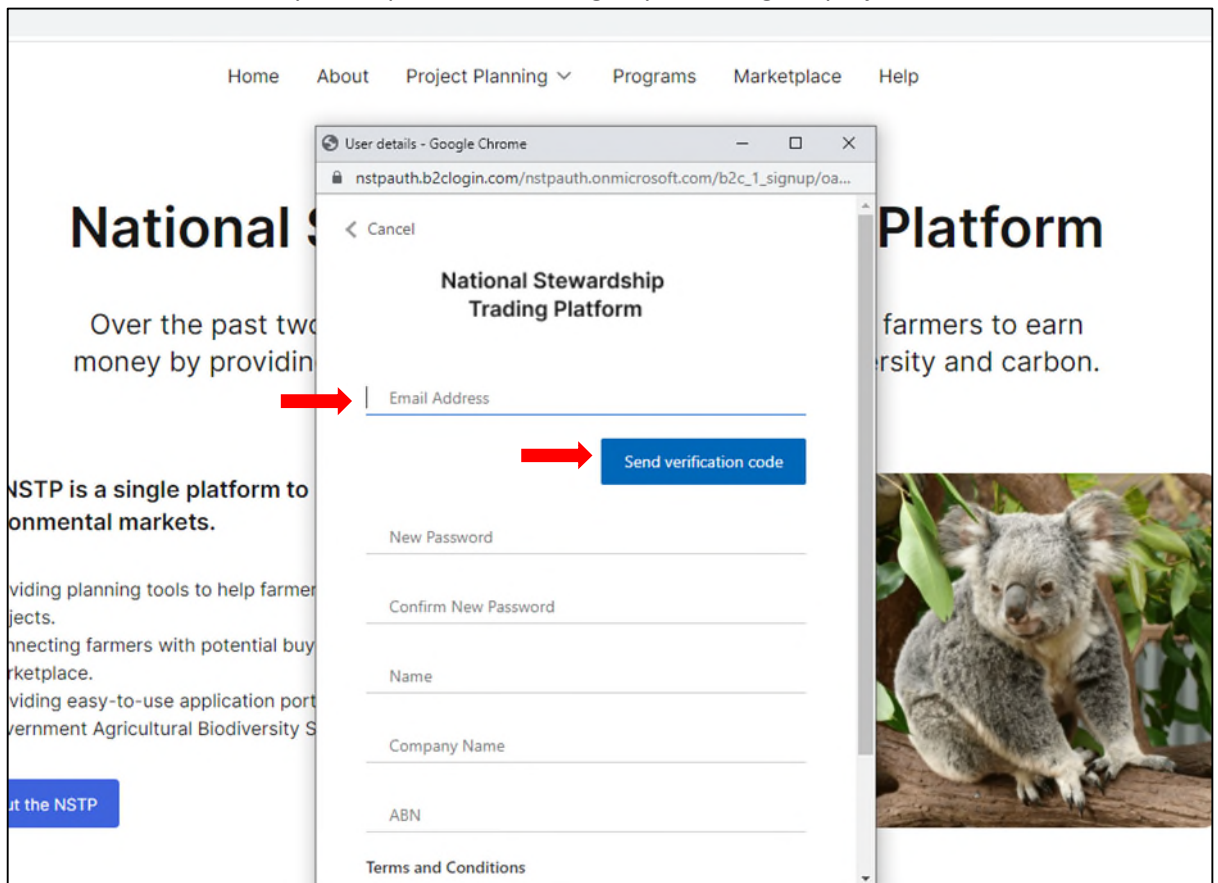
Home About Project Planning Programs Marketplace Help

National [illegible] Platform

Over the past two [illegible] farmers to earn money by providin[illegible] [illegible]rsity and carbon.

NSTP is a single platform to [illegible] onmental markets.

viding planning tools to help farmer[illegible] jects.
nnecting farmers with potential buy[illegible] rketplace.
viding easy-to-use application port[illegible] vernment Agricultural Biodiversity S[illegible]

ut the NSTP

User details - Google Chrome

nstpauth.b2clogin.com/nstpauth.onmicrosoft.com/b2c_1_signup/oa...

Cancel

National Stewardship Trading Platform

Email Address

Send verification code

New Password

Confirm New Password

Name

Company Name

ABN

Terms and Conditions